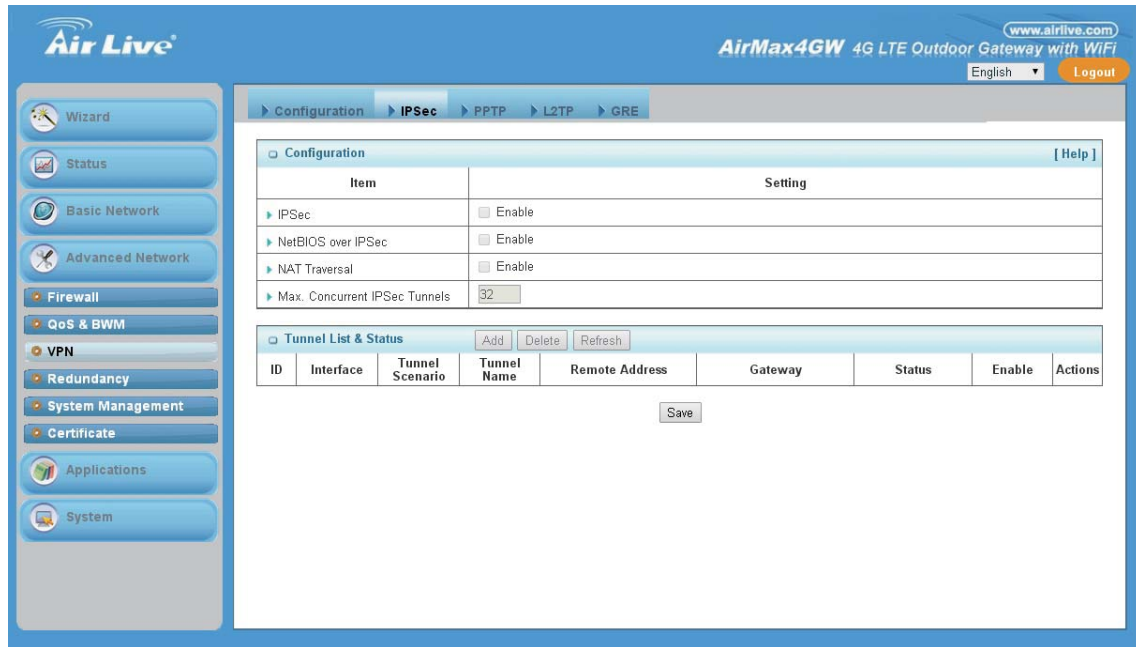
Air Live

www.airlive.com

AirMax4GW 4G LTE Outdoor Gateway with WiFi

English

Logout

Wizard

Status

Basic Network

Advanced Network

Firewall

QoS & BWM

VPN

Redundancy

System Management

Certificate

Applications

System

Configuration | IPSec | PPTP | L2TP | GRE

Configuration [ Help ]

| Item | Setting |
|---|---|
| IPSec | Enable |
| NetBIOS over IPSec | Enable |
| NAT Traversal | Enable |
| Max. Concurrent IPSec Tunnels | 32 |

Tunnel List & Status Add Delete Refresh

| ID | Interface | Tunnel Scenario | Tunnel Name | Remote Address | Gateway | Status | Enable | Actions |
|---|---|---|---|---|---|---|---|---|

Save